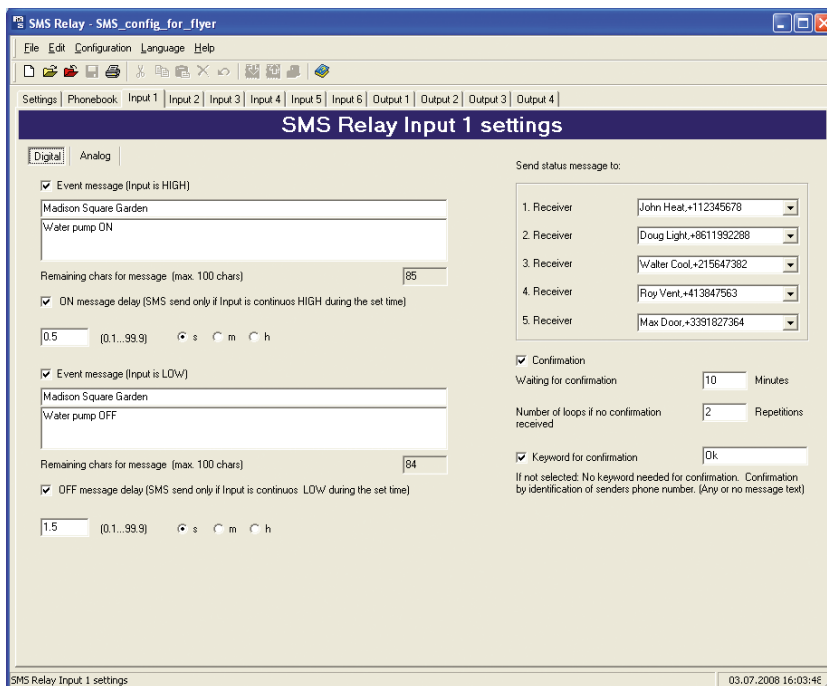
SMS Relay - SMS_config_for_flyer

File Edit Configuration Language Help

Settings | Phonebook | Input 1 | Input 2 | Input 3 | Input 4 | Input 5 | Input 6 | Output 1 | Output 2 | Output 3 | Output 4

SMS Relay Input 1 settings

Digital | Analog

☑ Event message (Input is HIGH)

Madison Square Garden

Water pump ON

Remaining chars for message (max. 100 chars) 85

☑ ON message delay (SMS send only if Input is continuos HIGH during the set time)

0.5 (0.1...99.9) s m h

☑ Event message (Input is LOW)

Madison Square Garden

Water pump OFF

Remaining chars for message (max. 100 chars) 84

☑ OFF message delay (SMS send only if Input is continuos LOW during the set time)

1.5 (0.1...99.9) s m h

Send status message to:

| | |
|---|---|
| 1. Receiver | John Heat,+112345678 |
| 2. Receiver | Doug Light,+8611992288 |
| 3. Receiver | Walter Cool,+215647382 |
| 4. Receiver | Roy Vent,+413847563 |
| 5. Receiver | Max Door,+3391827364 |

☑ Confirmation

Waiting for confirmation 10 Minutes

Number of loops if no confirmation received 2 Repetitions

☑ Keyword for confirmation Ok

If not selected: No keyword needed for confirmation. Confirmation by identification of senders phone number. (Any or no message text)

SMS Relay Input 1 settings

03.07.2008 16:03:48